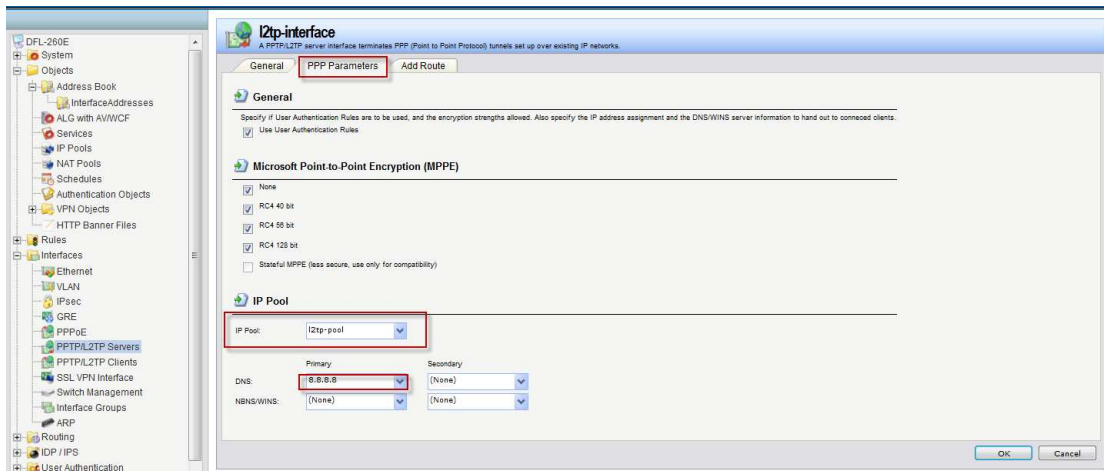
DFL-260E
System
Objects
Address Book
InterfaceAddresses
ALG with AV/WCF
Services
IP Pools
NAT Pools
Schedules
Authentication Objects
VPN Objects
HTTP Banner Files
Rules
Interfaces
Ethernet
VLAN
IPsec
GRE
PPPoE
PPTP/L2TP Servers
PPTP/L2TP Clients
SSL VPN Interface
Switch Management
Interface Groups
ARP
Routing
IDP / IPS
User Authentication

l2tp-interface
A PPTP/L2TP server interface terminates PPP (Point to Point Protocol) tunnels set up over existing IP networks.

General | PPP Parameters | Add Route

General
Specify if User Authentication Rules are to be used, and the encryption strengths allowed. Also specify the IP address assignment and the DNS/WINS server information to hand out to conneced clients.
Use User Authentication Rules

Microsoft Point-to-Point Encryption (MPPE)
None
RC4 40 bit
RC4 56 bit
RC4 128 bit
Stateful MPPE (less secure, use only for compatibility)

IP Pool
IP Pool: l2tp-pool

| | Primary | Secondary |
|---|---|---|
| DNS: | 8.8.8.8 | (None) |
| NBNS/WINS: | (None) | (None) |

OK Cancel